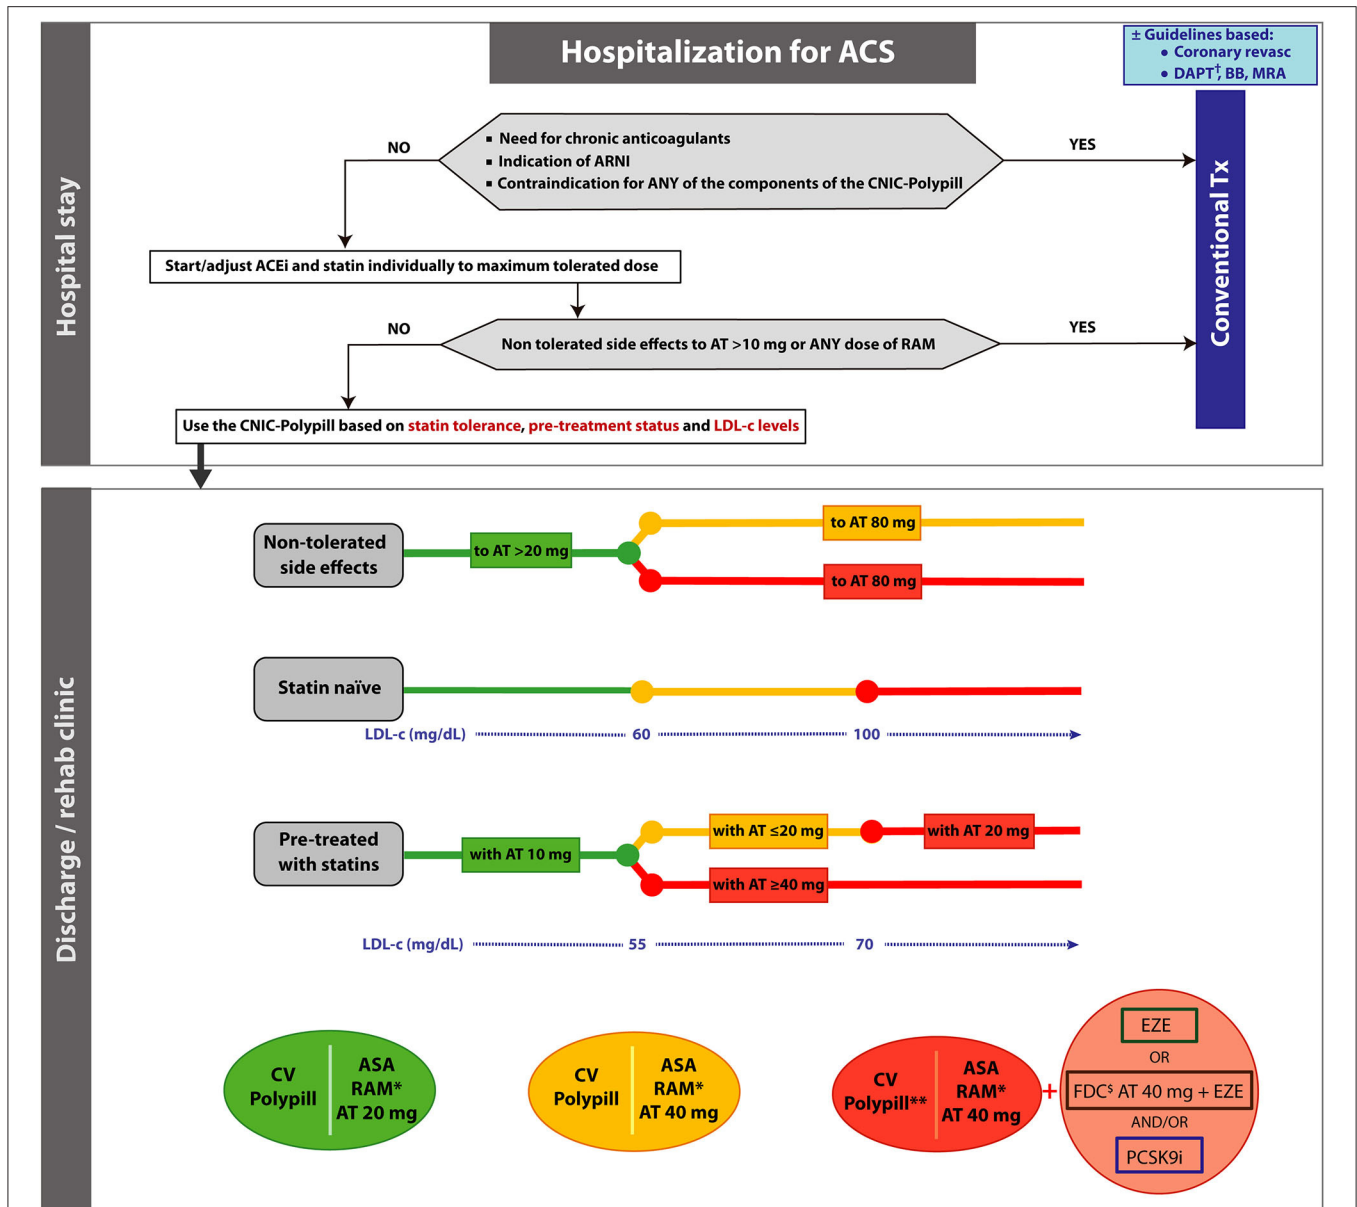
Hospital stay

Hospitalization for ACS

± Guidelines based:
• Coronary revasc
• DAPT$^†$, BB, MRA

NO

▪ Need for chronic anticoagulants
▪ Indication of ARNI
▪ Contraindication for ANY of the components of the CNIC-Polypill

YES

Conventional Tx

Start/adjust ACEi and statin individually to maximum tolerated dose

NO

Non tolerated side effects to AT >10 mg or ANY dose of RAM

YES

Use the CNIC-Polypill based on statin tolerance, pre-treatment status and LDL-c levels

Discharge / rehab clinic

Non-tolerated side effects

to AT >20 mg

to AT 80 mg

to AT 80 mg

Statin naïve

LDL-c (mg/dL) 60 100

Pre-treated with statins

with AT 10 mg

with AT ≤20 mg

with AT 20 mg

with AT ≥40 mg

LDL-c (mg/dL) 55 70

CV Polypill | ASA RAM* AT 20 mg

CV Polypill | ASA RAM* AT 40 mg

CV Polypill** | ASA RAM* AT 40 mg

+

EZE
OR
FDC$^\$$ AT 40 mg + EZE
AND/OR
PCSK9i